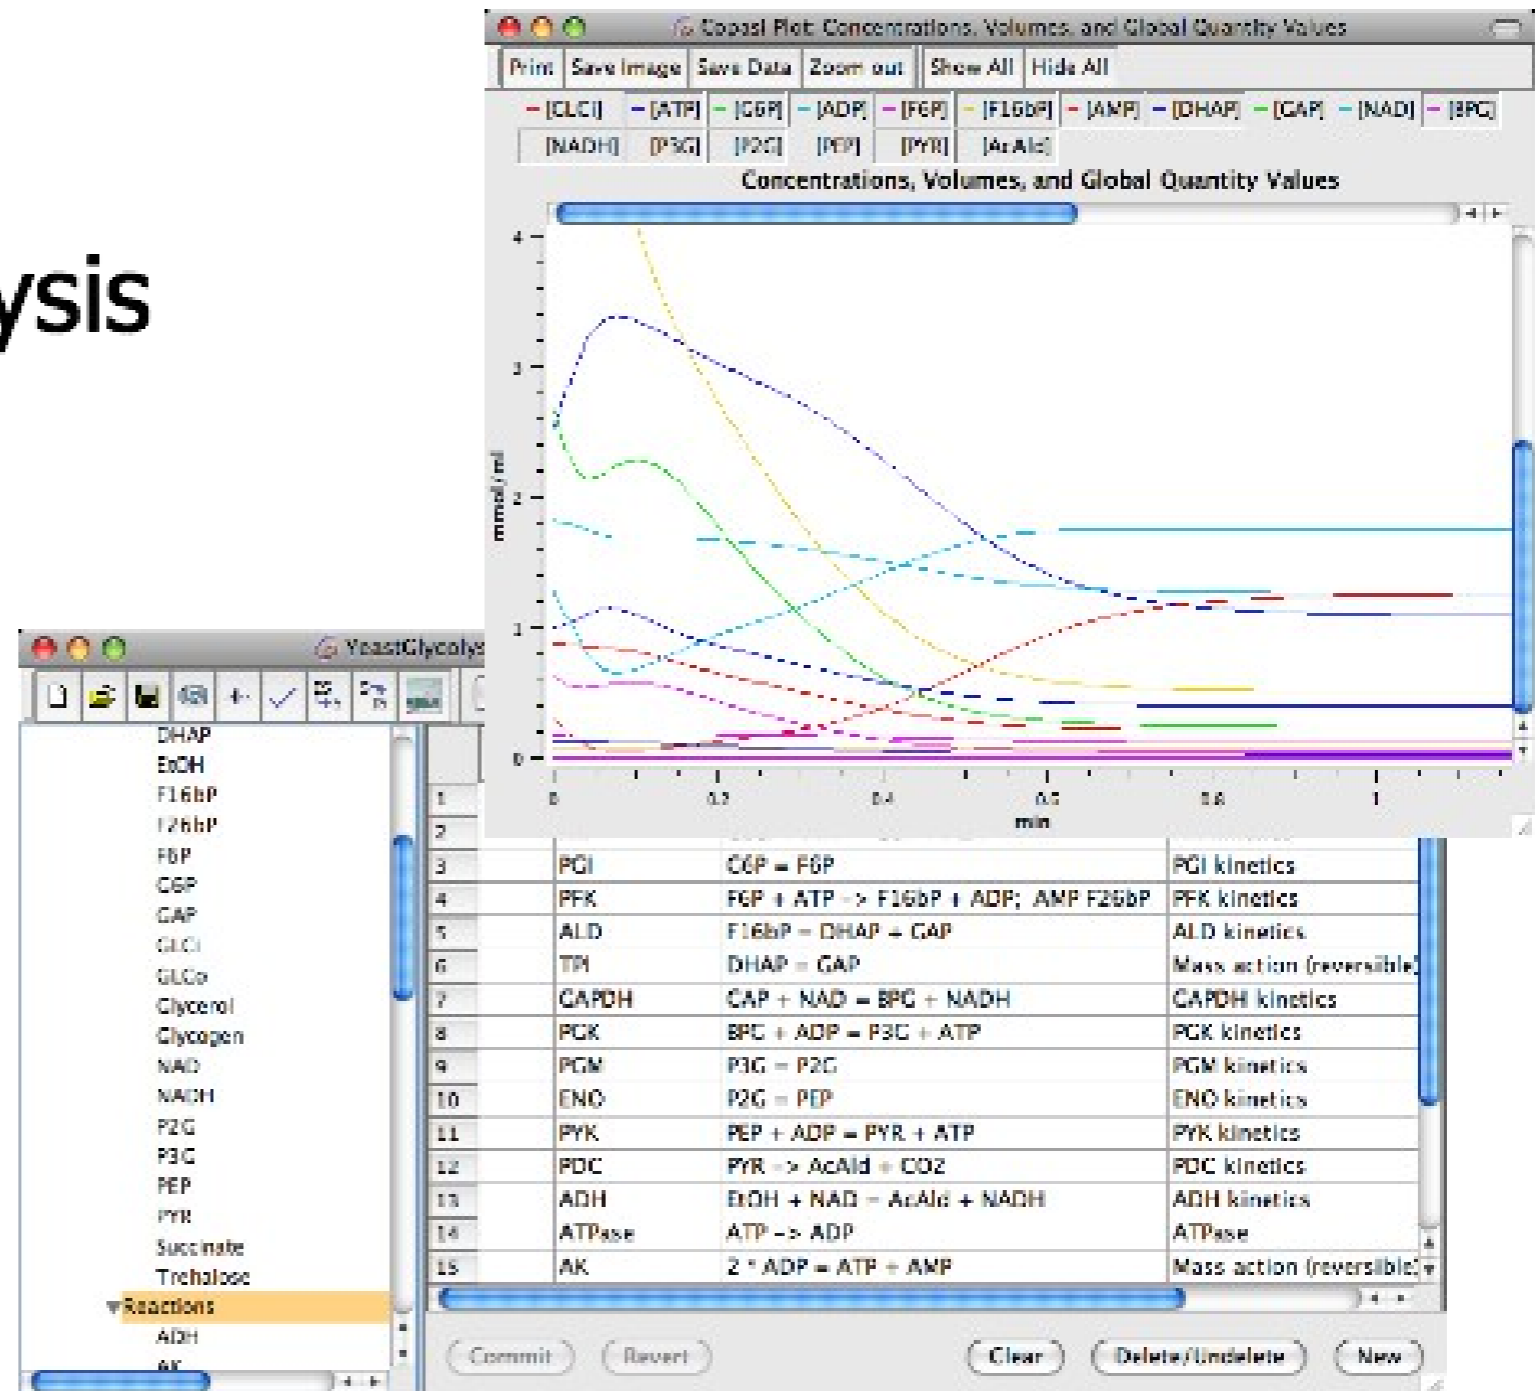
ysis

Copasi Plot: Concentrations, Volumes, and Global Quantity Values

Print | Save Image | Save Data | Zoom out | Show All | Hide All

[GLCi] [ATP] [G6P] [ADP] [F6P] [F16bP] [AMP] [DHAP] [GAP] [NAD] [BPG] [NADH] [P3G] [P2G] [PEP] [PYR] [AcAld]

Concentrations, Volumes, and Global Quantity Values

mmol/ml

4
3
2
1
0

0 0.2 0.4 0.6 0.8 1

min

YeastGlycolys

DHAP
EtOH
F16bP
F26bP
F6P
G6P
GAP
GLCi
GLCo
Glycerol
Glycogen
NAD
NADH
P2G
P3G
PEP
PYR
Succinate
Trehalose
Reactions
ADH
AK

| | | | |
|---|---|---|---|
| 1 | | | |
| 2 | | | |
| 3 | PGI | G6P = F6P | PGI kinetics |
| 4 | PFK | F6P + ATP -> F16bP + ADP; AMP F26bP | PFK kinetics |
| 5 | ALD | F16bP = DHAP + GAP | ALD kinetics |
| 6 | TPI | DHAP = GAP | Mass action (reversible) |
| 7 | GAPDH | GAP + NAD = BPG + NADH | GAPDH kinetics |
| 8 | PGK | BPG + ADP = P3G + ATP | PGK kinetics |
| 9 | PGM | P3G = P2G | PGM kinetics |
| 10 | ENO | P2G = PEP | ENO kinetics |
| 11 | PYK | PEP + ADP = PYR + ATP | PYK kinetics |
| 12 | PDC | PYR -> AcAld + CO2 | PDC kinetics |
| 13 | ADH | EtOH + NAD = AcAld + NADH | ADH kinetics |
| 14 | ATPase | ATP -> ADP | ATPase |
| 15 | AK | 2 * ADP = ATP + AMP | Mass action (reversible) |

Commit | Revert | Clear | Delete/Undelete | New